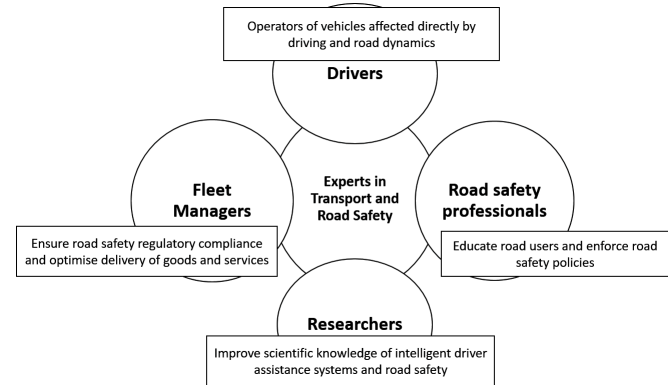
Operators of vehicles affected directly by driving and road dynamics

Drivers

Fleet Managers

Experts in Transport and Road Safety

Road safety professionals

Ensure road safety regulatory compliance and optimise delivery of goods and services

Educate road users and enforce road safety policies

Researchers

Improve scientific knowledge of intelligent driver assistance systems and road safety